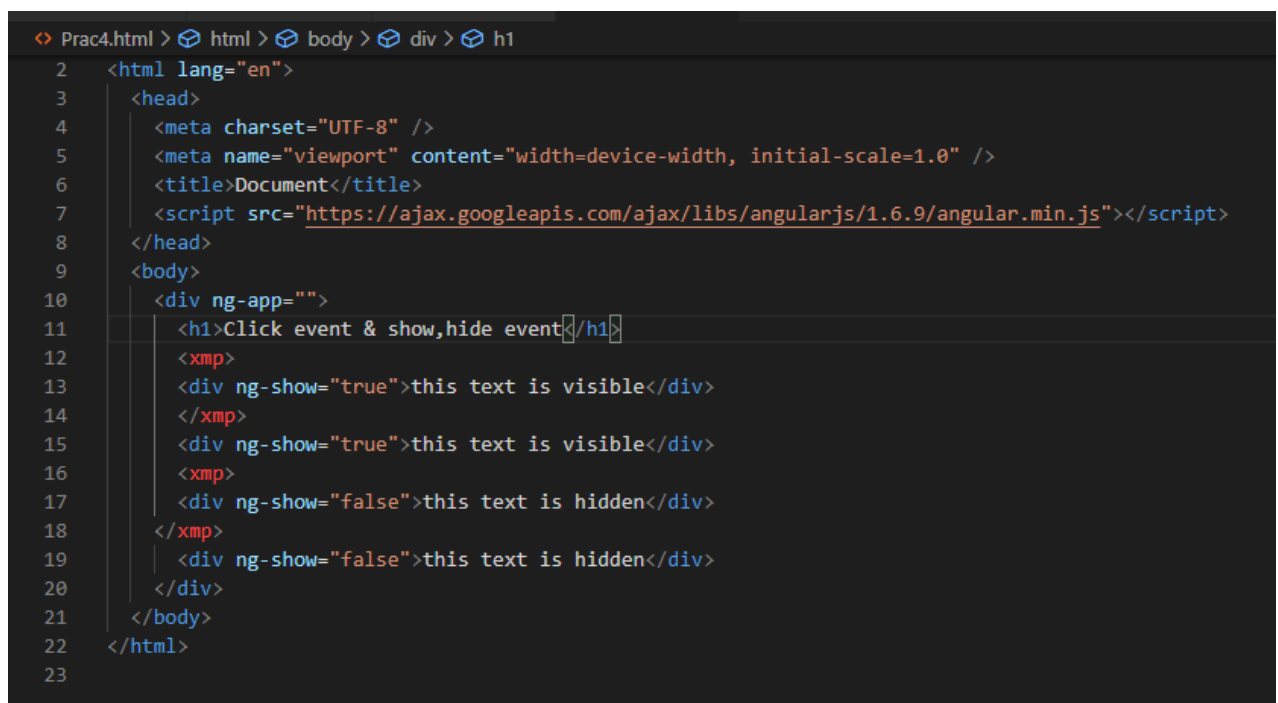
<> Prac4.html > html > body > div > h1

2 <html lang="en">
3 <head>
4 <meta charset="UTF-8" />
5 <meta name="viewport" content="width=device-width, initial-scale=1.0" />
6 <title>Document</title>
7 <script src="https://ajax.googleapis.com/ajax/libs/angularjs/1.6.9/angular.min.js"></script>
8 </head>
9 <body>
10 <div ng-app="">
11 <h1>Click event & show,hide event</h1>
12 <xmp>
13 <div ng-show="true">this text is visible</div>
14 </xmp>
15 <div ng-show="true">this text is visible</div>
16 <xmp>
17 <div ng-show="false">this text is hidden</div>
18 </xmp>
19 <div ng-show="false">this text is hidden</div>
20 </div>
21 </body>
22 </html>
23